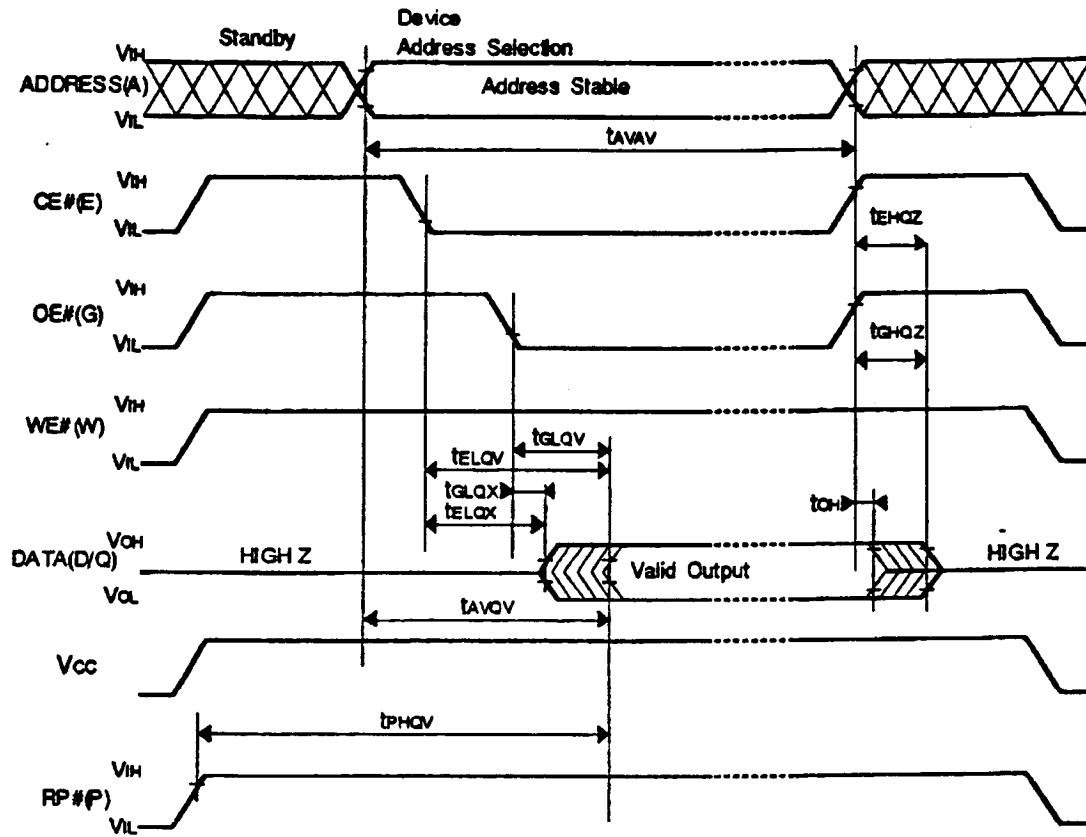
Standby

Device
Address Selection

$V_{IH}$
ADDRESS(A)
$V_{IL}$

Address Stable

$t_{AVAV}$

$V_{IH}$
CE#(E)
$V_{IL}$

$t_{EHQZ}$

$V_{IH}$
OE#(G)
$V_{IL}$

$t_{GHQZ}$

$V_{IH}$
WE#(W)
$V_{IL}$

$t_{GLQV}$
$t_{ELQV}$
$t_{GLQX}$
$t_{ELQX}$

$t_{OH}$

$V_{OH}$
DATA(D/Q)
$V_{OL}$

HIGH Z

Valid Output

HIGH Z

$t_{AVQV}$

$V_{CC}$

$t_{PHQV}$

$V_{IH}$
RP#(P)
$V_{IL}$